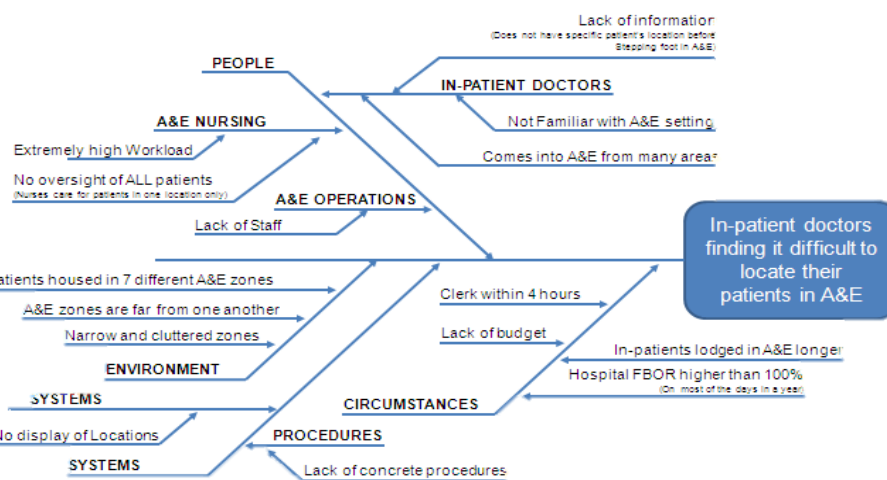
Lack of informatio
(Does not have specific patient's location before Stepping foot in A&E)

PEOPLE

IN-PATIENT DOCTORS

Not Familiar with A&E setting

Comes into A&E from many area

A&E NURSING

Extremely high Workload

No oversight of ALL patients
(Nurses care for patients in one location only)

A&E OPERATIONS

Lack of Staff

In-patient doctors finding it difficult to locate their patients in A&E

atients housed in 7 different A&E zones

A&E zones are far from one another

Narrow and cluttered zones

ENVIRONMENT

Clerk within 4 hours

Lack of budget

In-patients lodged in A&E longer

Hospital FBOR higher than 100%
(On most of the days in a year)

SYSTEMS

CIRCUMSTANCES

No display of Locations

PROCEDURES

SYSTEMS

Lack of concrete procedures